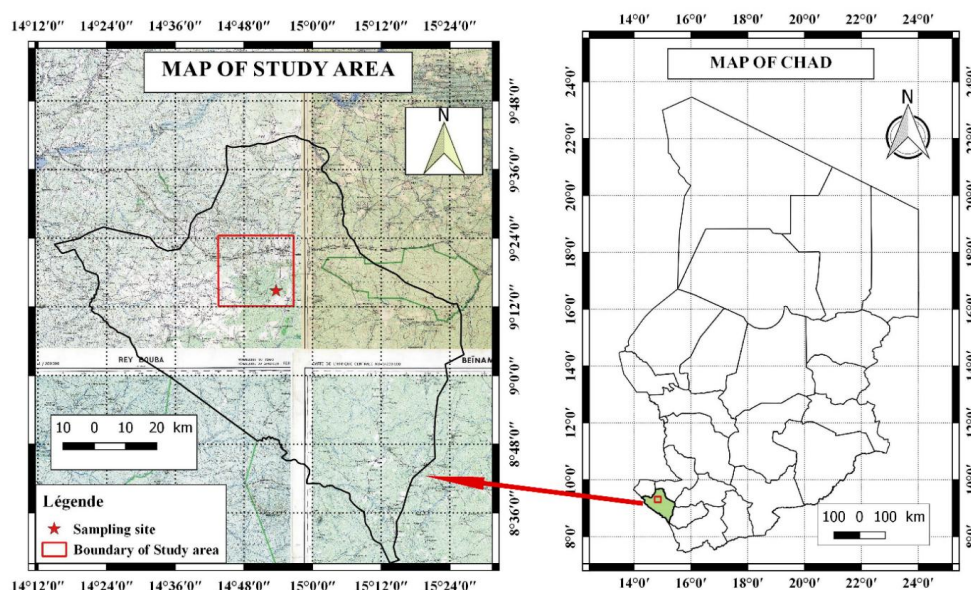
14°12′0″ 14°24′0″ 14°36′0″ 14°48′0″ 15°0′0″ 15°12′0″ 15°24′0″

MAP OF STUDY AREA

N

9°48′0″
9°36′0″
9°24′0″
9°12′0″
9°0′0″
8°48′0″
8°36′0″

REY BOUBA

BEINAM

10 0 10 20 km

Légende
Sampling site
Boundary of Study area

14°12′0″ 14°24′0″ 14°36′0″ 14°48′0″ 15°0′0″ 15°12′0″ 15°24′0″

14°0′ 16°0′ 18°0′ 20°0′ 22°0′ 24°0′

MAP OF CHAD

N

24°0′
22°0′
20°0′
18°0′
16°0′
14°0′
12°0′
10°0′
8°0′

100 0 100 km

14°0′ 16°0′ 18°0′ 20°0′ 22°0′ 24°0′